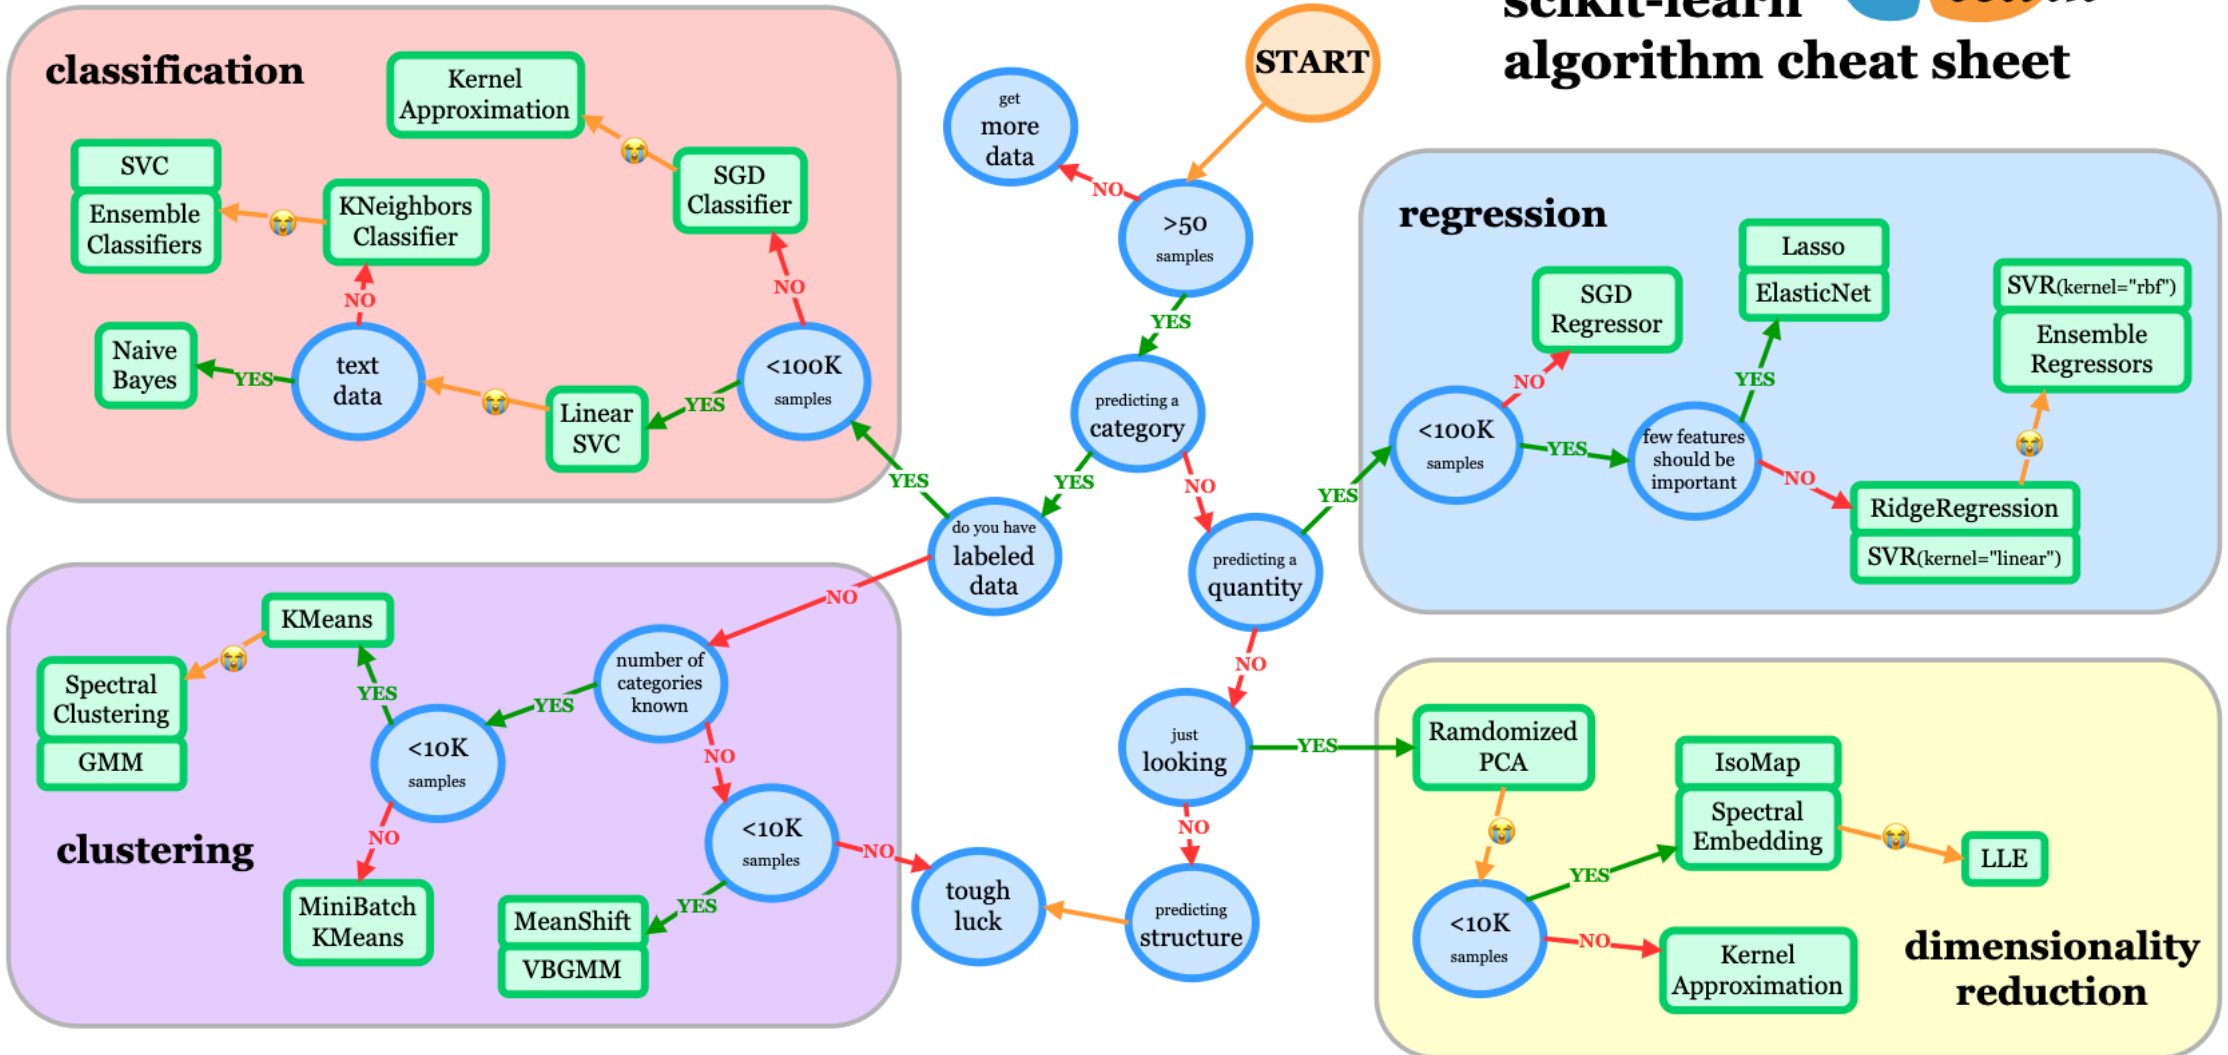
scikit-learn algorithm cheat sheet

START

get more data

NO

>50 samples

YES

predicting a category

YES

do you have labeled data

NO

predicting a quantity

classification

Kernel Approximation

SGD Classifier

SVC

Ensemble Classifiers

KNeighbors Classifier

NO

NO

Naive Bayes

YES

text data

Linear SVC

YES

<100K samples

YES

regression

Lasso

ElasticNet

SGD Regressor

SVR(kernel="rbf")

Ensemble Regressors

NO

YES

<100K samples

YES

few features should be important

NO

RidgeRegression

SVR(kernel="linear")

YES

NO

clustering

KMeans

Spectral Clustering

GMM

YES

<10K samples

YES

number of categories known

NO

NO

MiniBatch KMeans

<10K samples

NO

MeanShift

VBGMM

YES

tough luck

predicting structure

NO

just looking

YES

Ramdomized PCA

IsoMap

Spectral Embedding

LLE

YES

<10K samples

NO

Kernel Approximation

dimensionality reduction